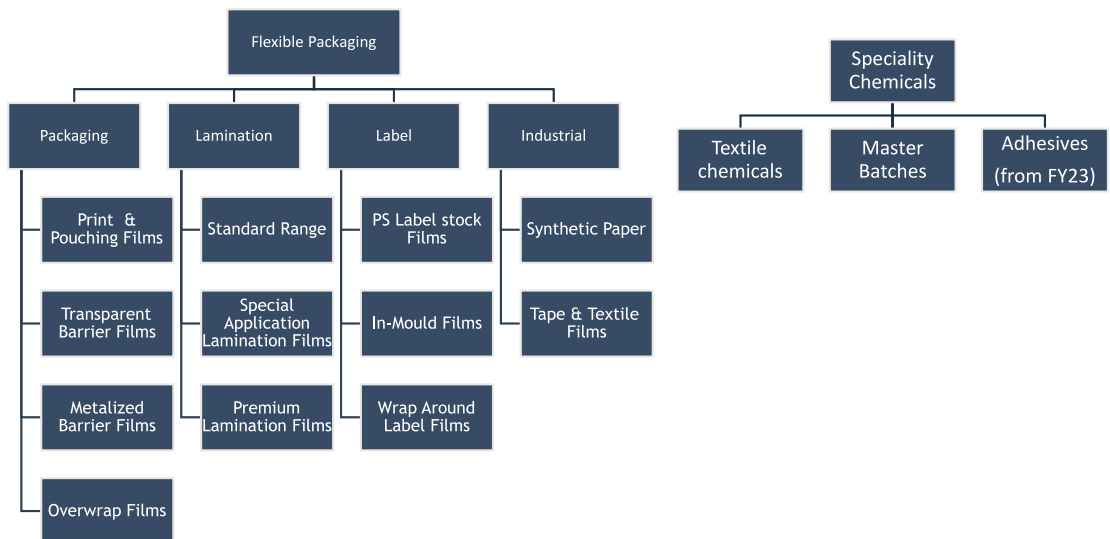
Flexible Packaging

Packaging

Print & Pouching Films

Transparent Barrier Films

Metalized Barrier Films

Overwrap Films

Lamination

Standard Range

Special Application Lamination Films

Premium Lamination Films

Label

PS Label stock Films

In-Mould Films

Wrap Around Label Films

Industrial

Synthetic Paper

Tape & Textile Films

Speciality Chemicals

Textile chemicals

Master Batches

Adhesives (from FY23)